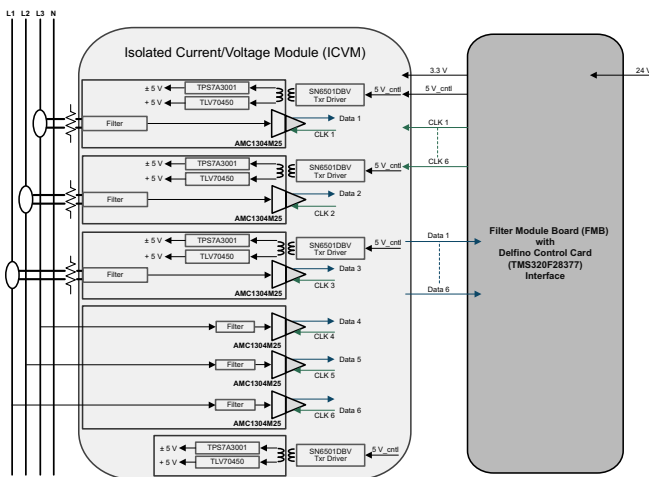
L1 L2 L3 N

Isolated Current/Voltage Module (ICVM)

3.3 V
5 V_cntl
24 V

± 5 V TPS7A3001
+ 5 V TLV70450
SN6501DBV Txr Driver
5 V_cntl
Filter
Data 1
CLK 1
AMC1304M25
CLK 1

± 5 V TPS7A3001
+ 5 V TLV70450
SN6501DBV Txr Driver
5 V_cntl
CLK 6
Filter
Data 2
CLK 2
AMC1304M25

± 5 V TPS7A3001
+ 5 V TLV70450
SN6501DBV Txr Driver
5 V_cntl
Data 1
Filter
Data 3
CLK 3
AMC1304M25
Data 6

Filter Module Board (FMB) with Delfino Control Card (TMS320F28377) Interface

Filter
Data 4
CLK 4
AMC1304M25

Filter
Data 5
CLK 5
AMC1304M25

Filter
Data 6
CLK 6
AMC1304M25

± 5 V TPS7A3001
+ 5 V TLV70450
SN6501DBV Txr Driver
5 V_cntl